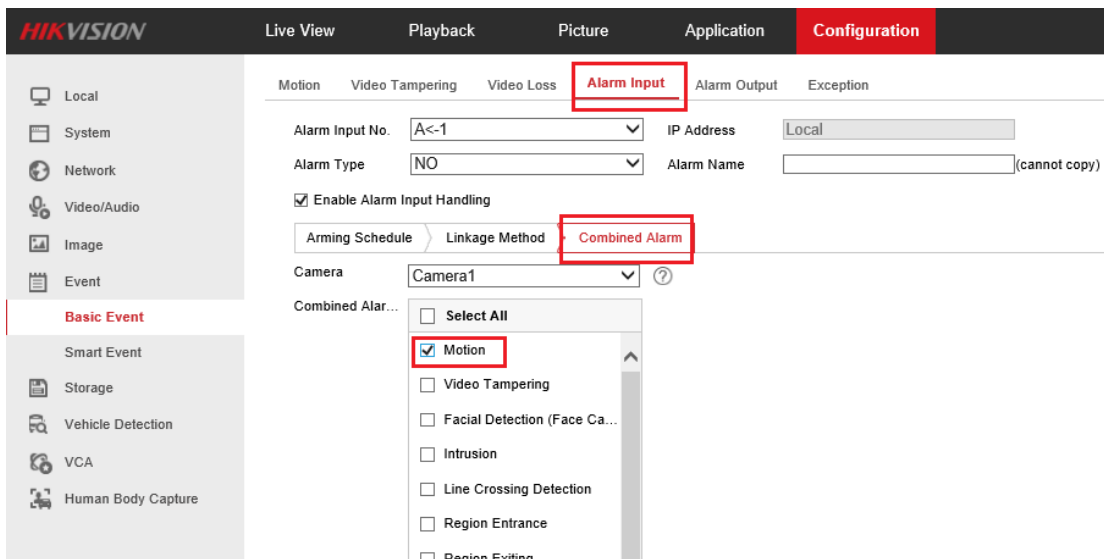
HIKVISION

Live View
Playback
Picture
Application
Configuration

Local
System
Network
Video/Audio
Image
Event
Basic Event
Smart Event
Storage
Vehicle Detection
VCA
Human Body Capture

Motion
Video Tampering
Video Loss
Alarm Input
Alarm Output
Exception

Alarm Input No. A<-1
IP Address Local
Alarm Type NO
Alarm Name (cannot copy)

☑ Enable Alarm Input Handling

Arming Schedule
Linkage Method
Combined Alarm

Camera Camera1

Combined Alar...

☐ Select All
☑ Motion
☐ Video Tampering
☐ Facial Detection (Face Ca...
☐ Intrusion
☐ Line Crossing Detection
☐ Region Entrance
☐ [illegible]